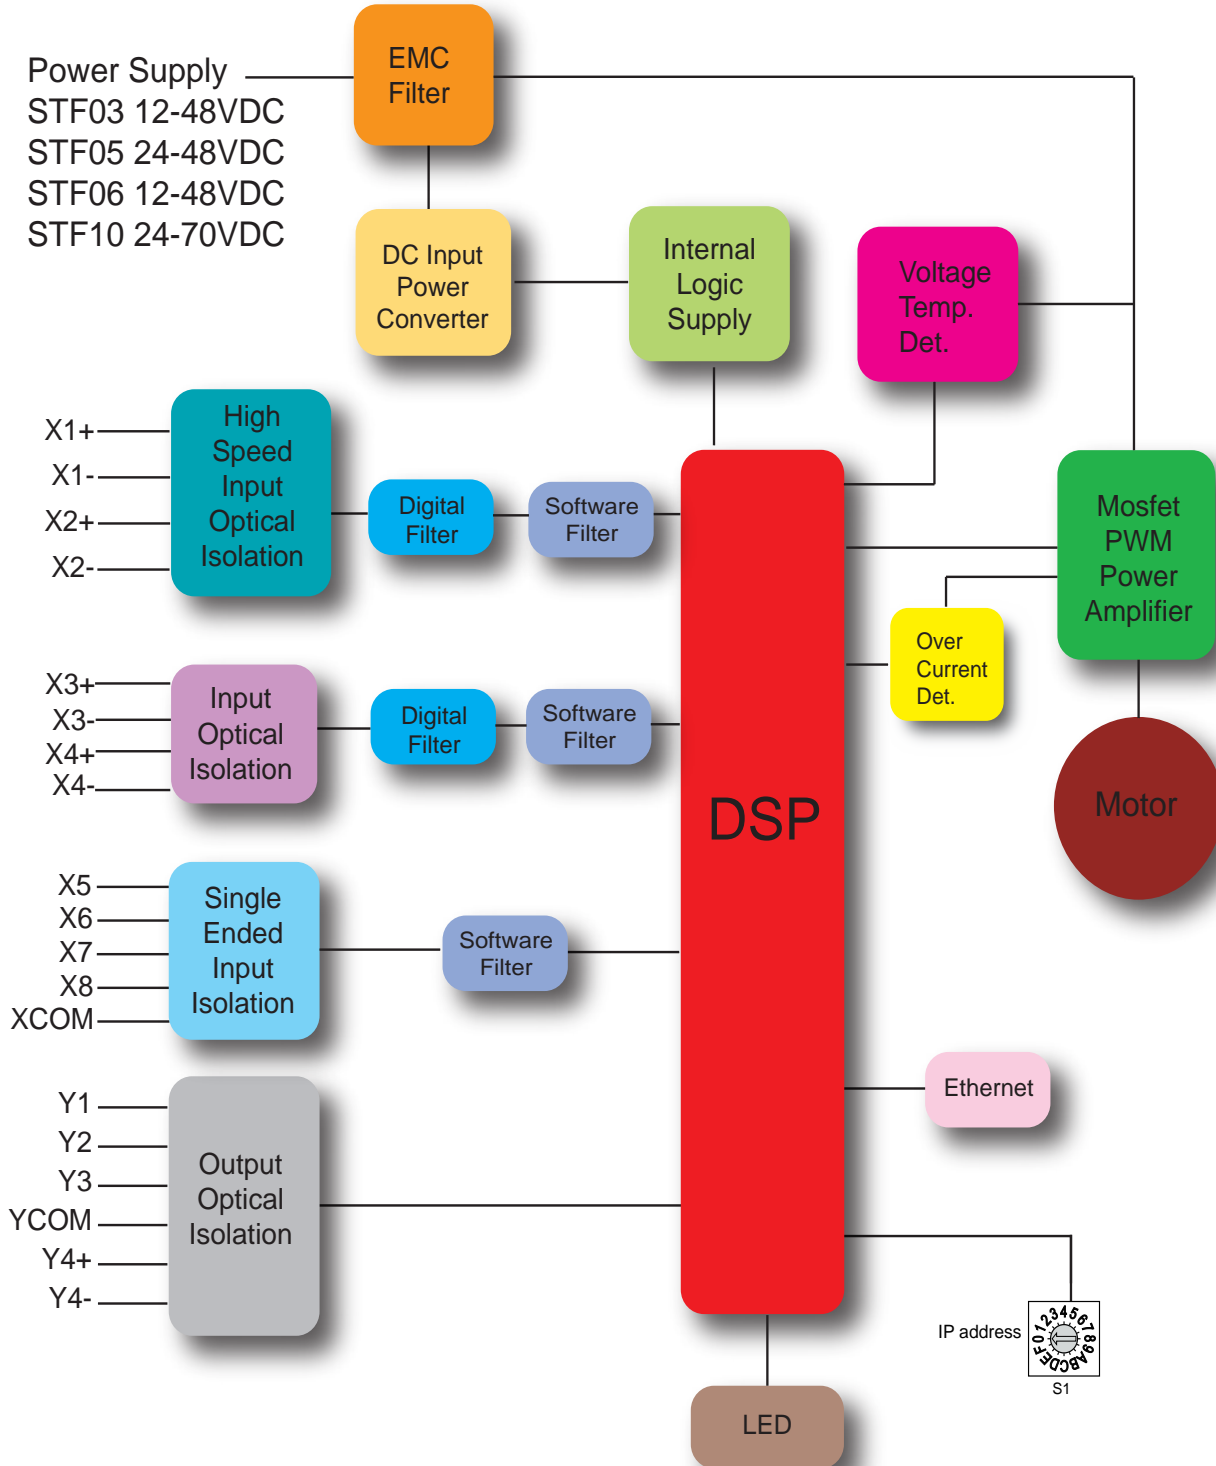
Power Supply
STF03 12-48VDC
STF05 24-48VDC
STF06 12-48VDC
STF10 24-70VDC

EMC Filter

DC Input Power Converter

Internal Logic Supply

Voltage Temp. Det.

X1+
X1-
X2+
X2-

High Speed Input Optical Isolation

Digital Filter

Software Filter

Mosfet PWM Power Amplifier

Over Current Det.

X3+
X3-
X4+
X4-

Input Optical Isolation

Digital Filter

Software Filter

DSP

Motor

X5
X6
X7
X8
XCOM

Single Ended Input Isolation

Software Filter

Ethernet

Y1
Y2
Y3
YCOM
Y4+
Y4-

Output Optical Isolation

IP address

0123456789ABCDEF

S1

LED